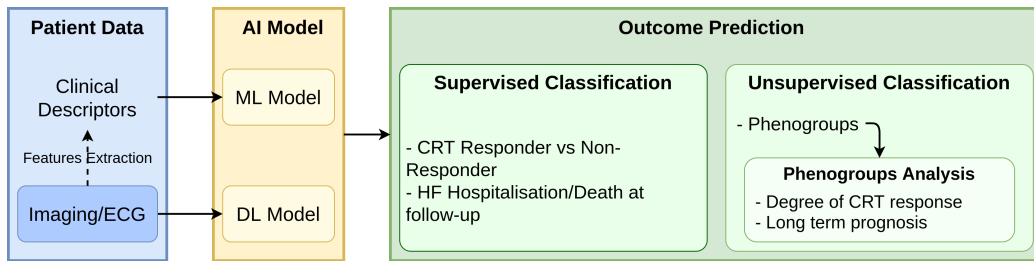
Patient Data

Clinical Descriptors

Features Extraction

Imaging/ECG

AI Model

ML Model

DL Model

Outcome Prediction

Supervised Classification

- CRT Responder vs Non-Responder
- HF Hospitalisation/Death at follow-up

Unsupervised Classification

- Phenogroups

Phenogroups Analysis

- Degree of CRT response
- Long term prognosis